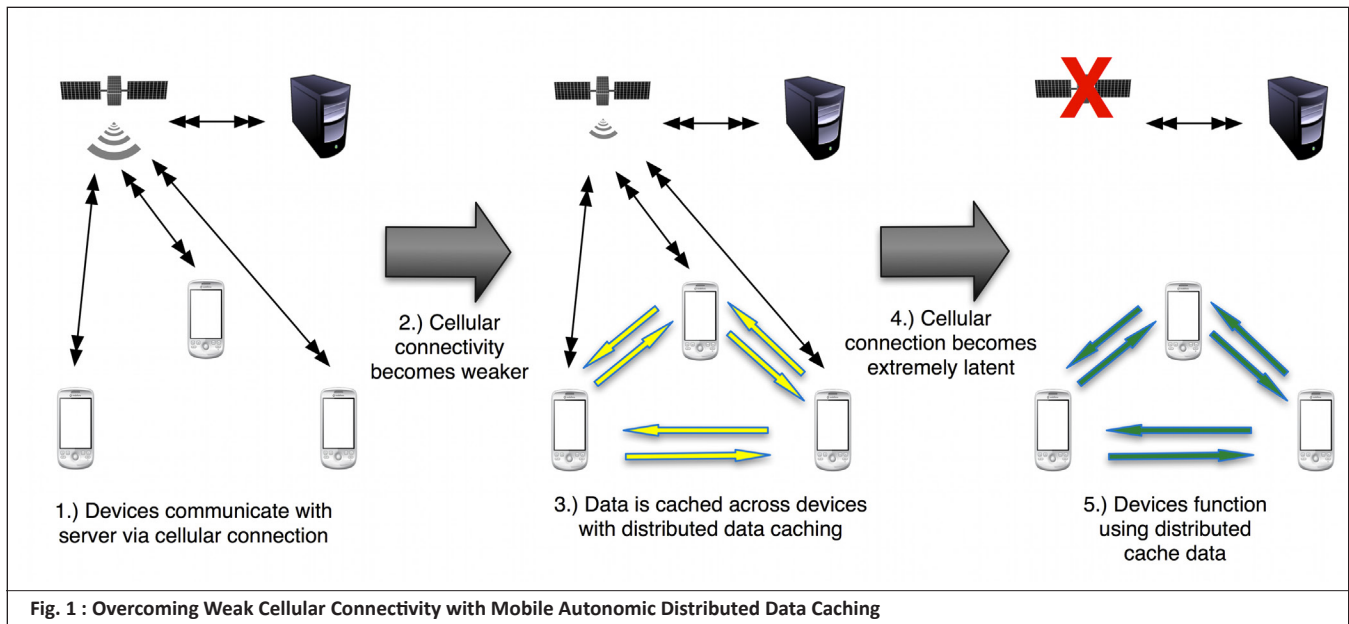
1.) Devices communicate with server via cellular connection

2.) Cellular connectivity becomes weaker

3.) Data is cached across devices with distributed data caching

4.) Cellular connection becomes extremely latent

5.) Devices function using distributed cache data

Fig. 1 : Overcoming Weak Cellular Connectivity with Mobile Autonomic Distributed Data Caching